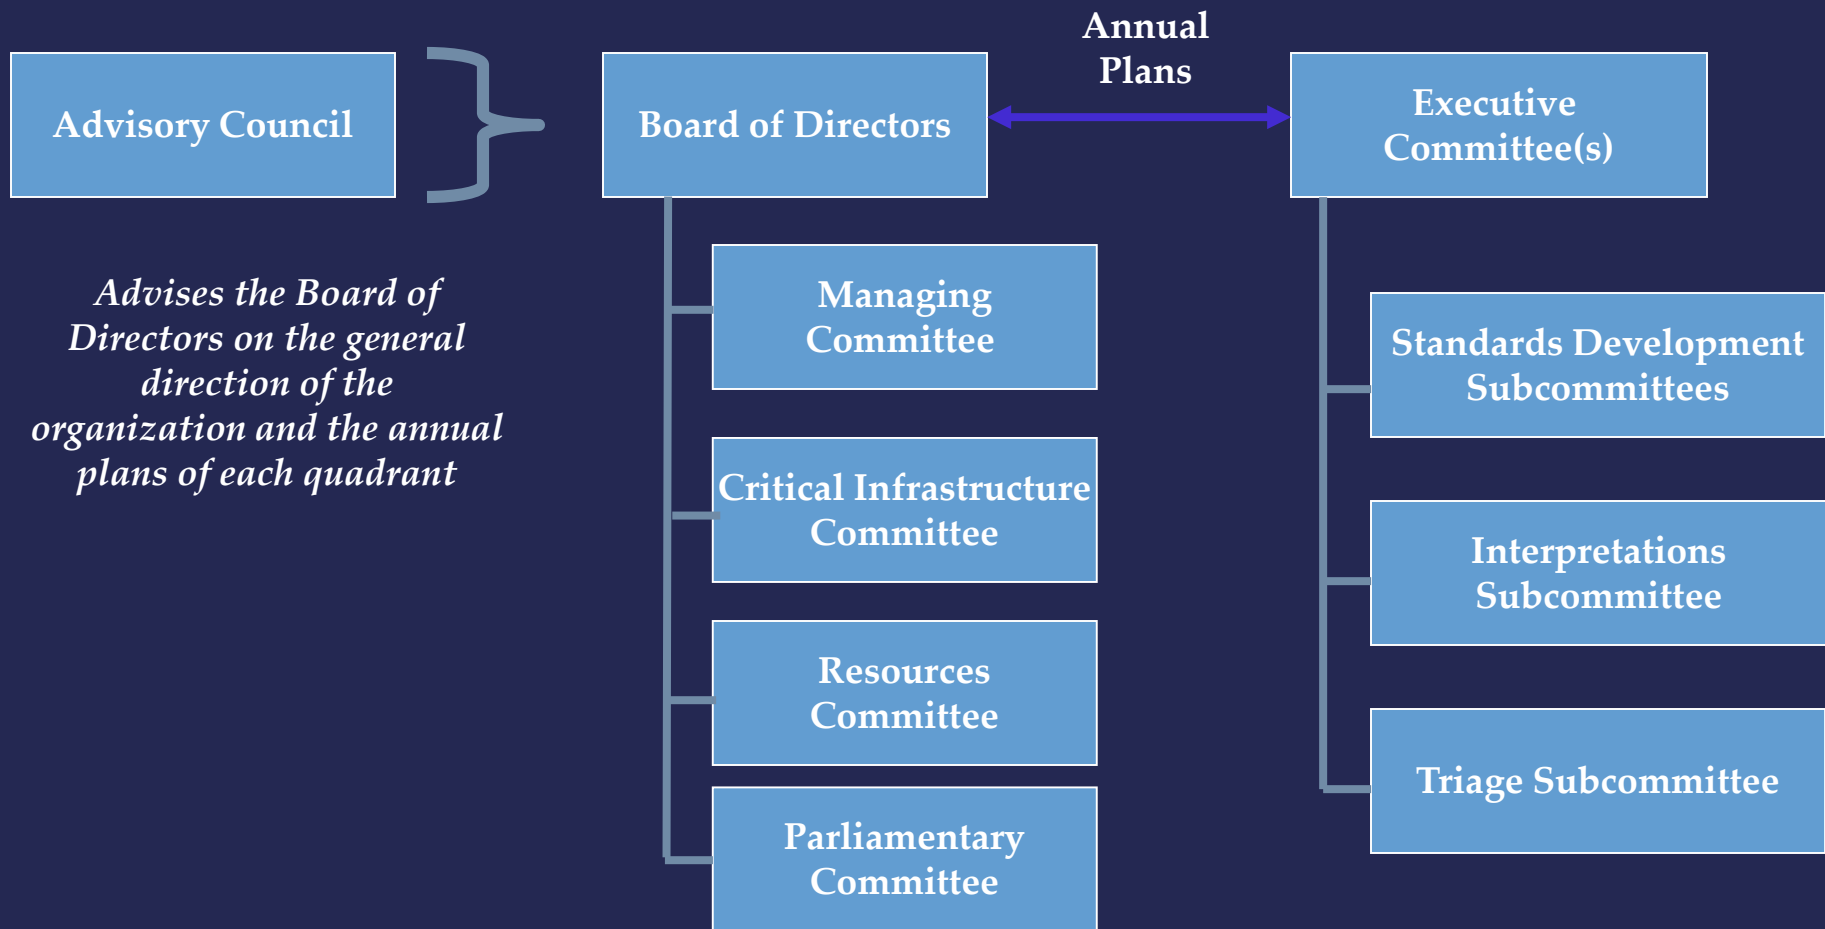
Advisory Council

Advises the Board of Directors on the general direction of the organization and the annual plans of each quadrant

Board of Directors

Annual Plans

Executive Committee(s)

Managing Committee

Critical Infrastructure Committee

Resources Committee

Parliamentary Committee

Standards Development Subcommittees

Interpretations Subcommittee

Triage Subcommittee